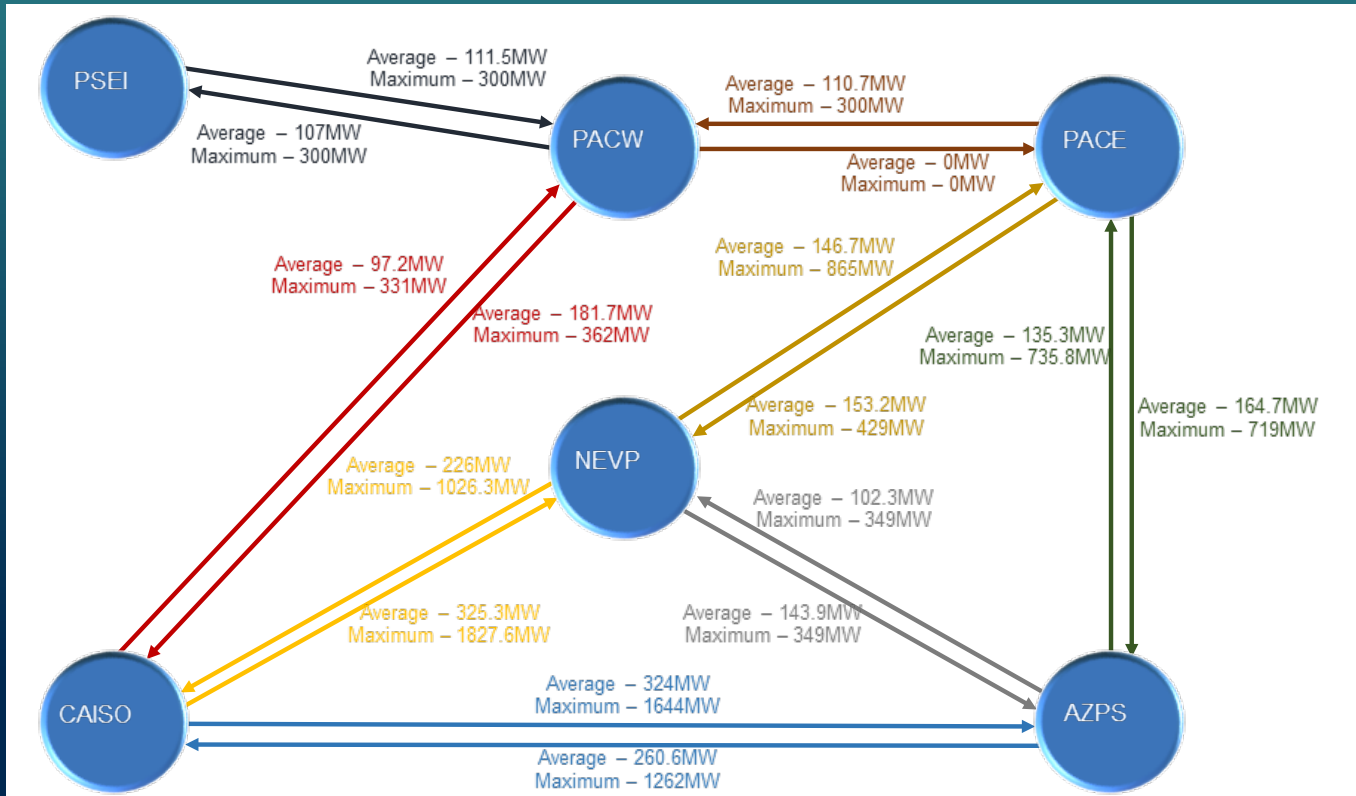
PSEI

Average – 111.5MW
Maximum – 300MW

Average – 107MW
Maximum – 300MW

PACW

Average – 110.7MW
Maximum – 300MW

Average – 0MW
Maximum – 0MW

PACE

Average – 97.2MW
Maximum – 331MW

Average – 181.7MW
Maximum – 362MW

Average – 146.7MW
Maximum – 865MW

Average – 135.3MW
Maximum – 735.8MW

Average – 164.7MW
Maximum – 719MW

Average – 153.2MW
Maximum – 429MW

NEVP

Average – 226MW
Maximum – 1026.3MW

Average – 102.3MW
Maximum – 349MW

Average – 325.3MW
Maximum – 1827.6MW

Average – 143.9MW
Maximum – 349MW

CAISO

Average – 324MW
Maximum – 1644MW

AZPS

Average – 260.6MW
Maximum – 1262MW